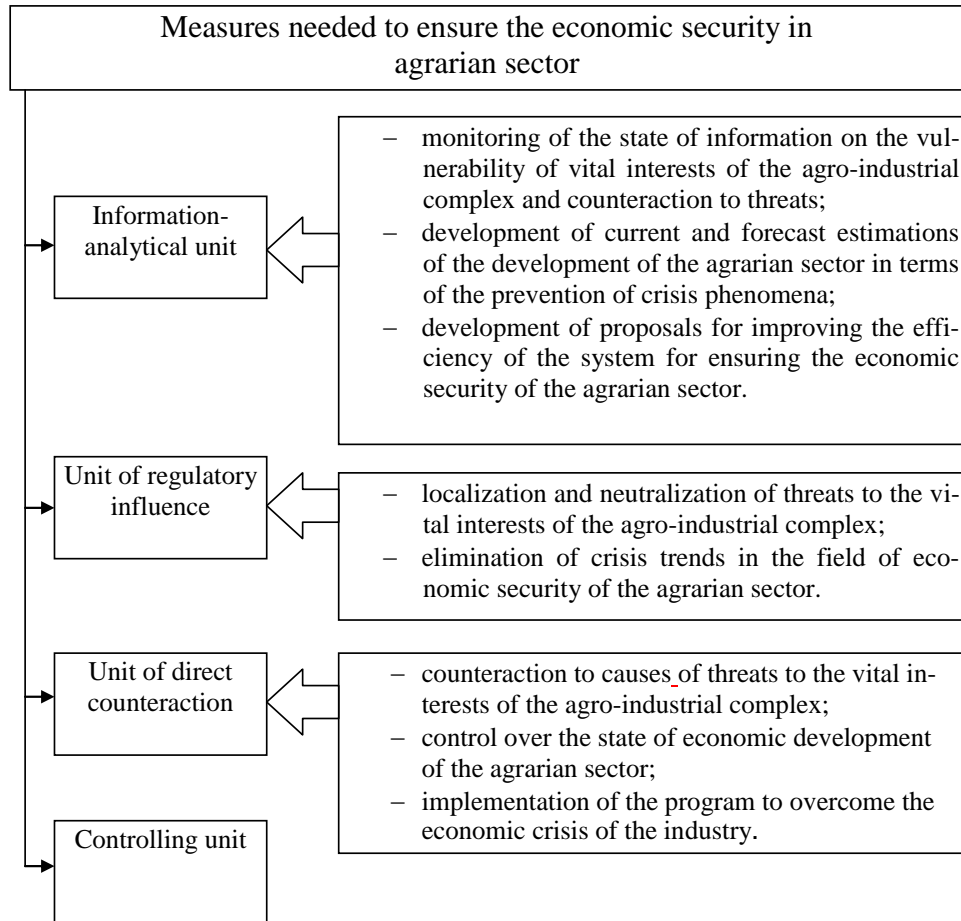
Measures needed to ensure the economic security in agrarian sector

Information-analytical unit

– monitoring of the state of information on the vulnerability of vital interests of the agro-industrial complex and counteraction to threats;
– development of current and forecast estimations of the development of the agrarian sector in terms of the prevention of crisis phenomena;
– development of proposals for improving the efficiency of the system for ensuring the economic security of the agrarian sector.

Unit of regulatory influence

– localization and neutralization of threats to the vital interests of the agro-industrial complex;
– elimination of crisis trends in the field of economic security of the agrarian sector.

Unit of direct counteraction

– counteraction to causes of threats to the vital interests of the agro-industrial complex;
– control over the state of economic development of the agrarian sector;
– implementation of the program to overcome the economic crisis of the industry.

Controlling unit